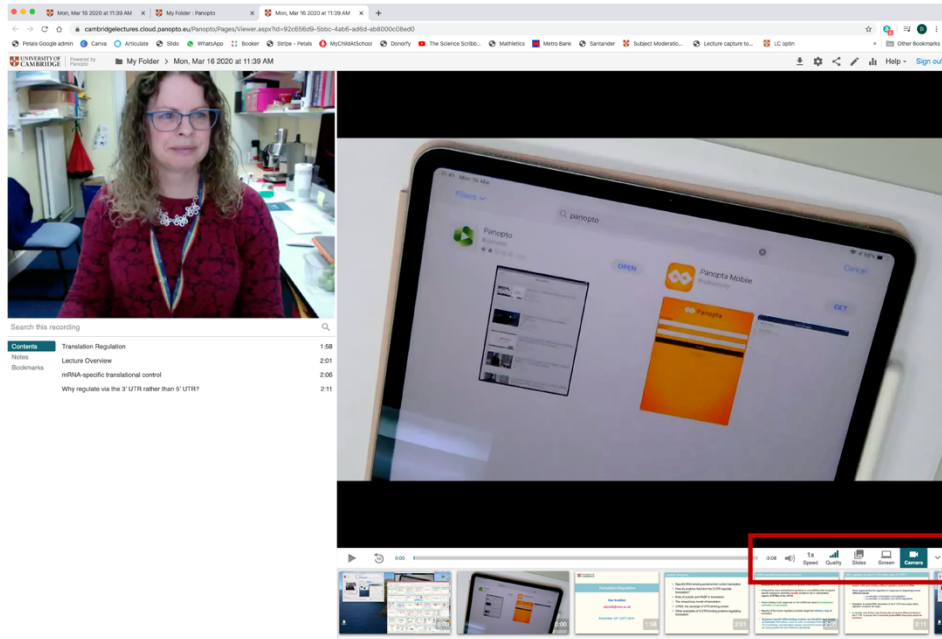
Mon, Mar 16 2020 at 11:39 AM
My Folder : Panopto
Mon, Mar 16 2020 at 11:39 AM

cambridgelectures.cloud.panopto.eu/Panopto/Pages/Viewer.aspx?id=92c656d9-5bbc-4ab6-ad6d-ab8000c08ed0

Petals Google admin  Canva  Articulate  Slido  WhatsApp  Booker  Stripe - Petals  MyChildAtSchool  Donorfy  The Science Scribb...  Mathletics  Metro Bank  Santander  Subject Moderatio...  Lecture capture to...  LC optin  Other Bookmarks

UNIVERSITY OF CAMBRIDGE  Powered by Panopto  My Folder > Mon, Mar 16 2020 at 11:39 AM  Help  Sign out

Search this recording

Contents
Notes
Bookmarks

| | |
|---|---|
| Translation Regulation | 1:58 |
| Lecture Overview | 2:01 |
| mRNA-specific translational control | 2:06 |
| Why regulate via the 3' UTR rather than 5' UTR? | 2:11 |

iPad  Mon 16 Mar
Filters
panopto
Panopto
OPEN
Panopto Mobile
GET
Cancel

0:00  0:08  1x Speed  Quality  Slides  Screen  Camera

Translation Regulation
1:58  2:01  2:06  2:11